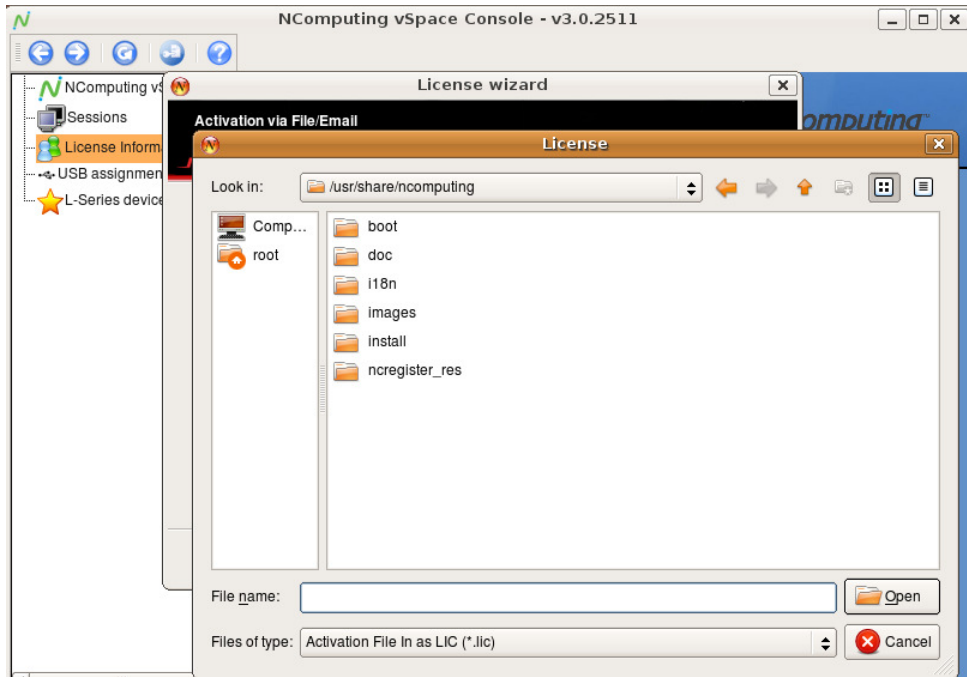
NComputing vSpace Console - v3.0.2511

NComputing vS
Sessions
License Inform
USB assignmen
L-Series device

License wizard

Activation via File/Email

omputing

License

Look in: /usr/share/ncomputing

Comp...
root

boot
doc
i18n
images
install
ncregister_res

File name:
Open

Files of type: Activation File In as LIC (*.lic)
Cancel